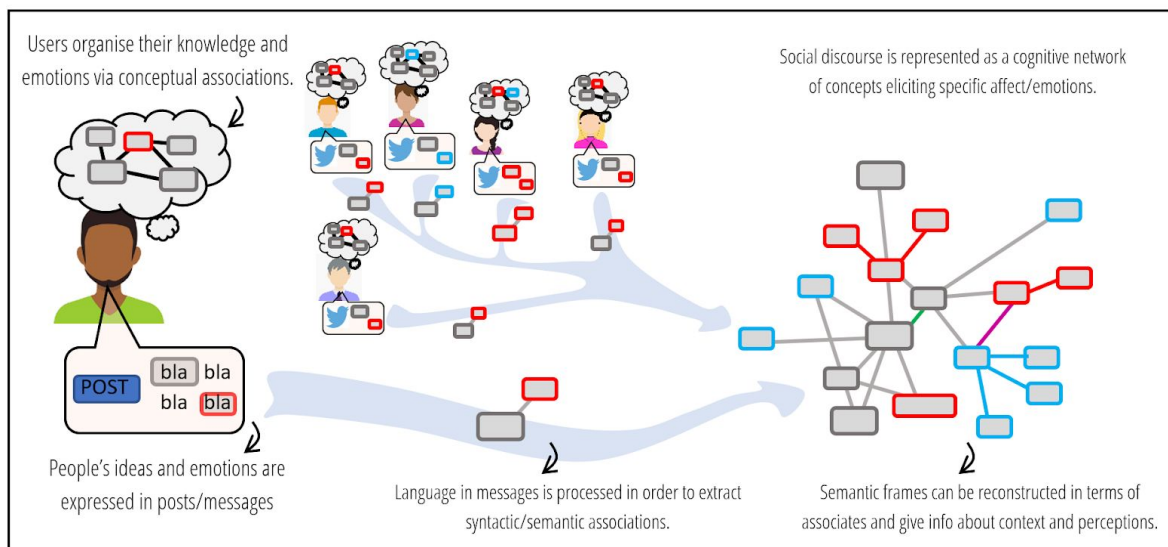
Users organise their knowledge and emotions via conceptual associations.

Social discourse is represented as a cognitive network of concepts eliciting specific affect/emotions.

POST bla bla bla bla

People's ideas and emotions are expressed in posts/messages

Language in messages is processed in order to extract syntactic/semantic associations.

Semantic frames can be reconstructed in terms of associates and give info about context and perceptions.